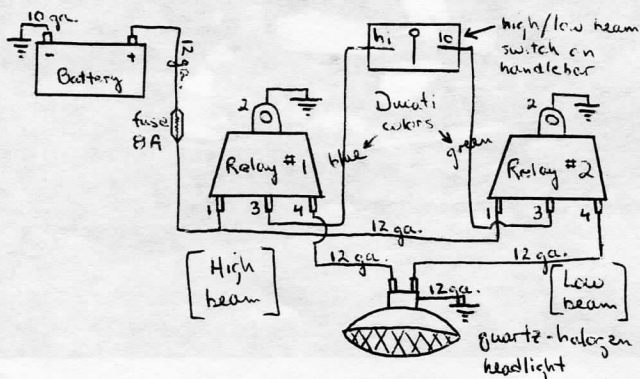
10 ga.

- +
Battery

12 ga.

fuse
8A

hi lo

high/low beam switch on handlebar

2

Ducati colors

blue

green

Relay #1

2

Relay #2

1 3 4

12 ga.

1 3 4

High beam

12 ga.

12 ga.

12 ga.

Low beam

quartz-halogen headlight